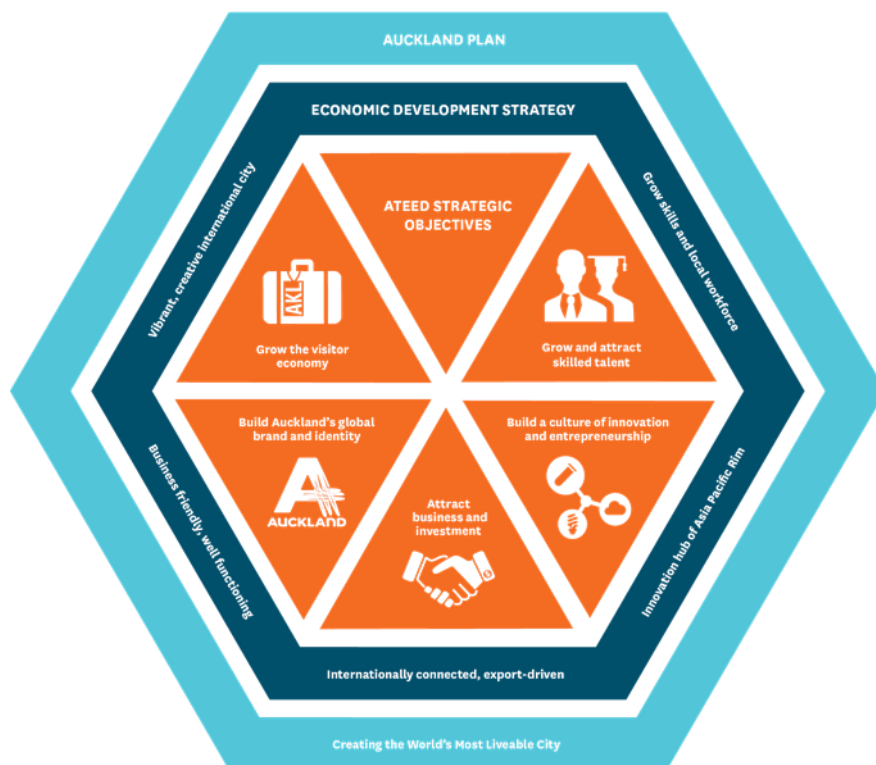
AUCKLAND PLAN

ECONOMIC DEVELOPMENT STRATEGY

Vibrant, creative international city

Grow skills and local workforce

ATEED STRATEGIC OBJECTIVES

AKL

Grow the visitor economy

Grow and attract skilled talent

Build Auckland's global brand and identity

AUCKLAND

Build a culture of innovation and entrepreneurship

Attract business and investment

Business friendly, well functioning

Innovation hub of Asia Pacific Rim

Internationally connected, export-driven

Creating the World's Most Liveable City